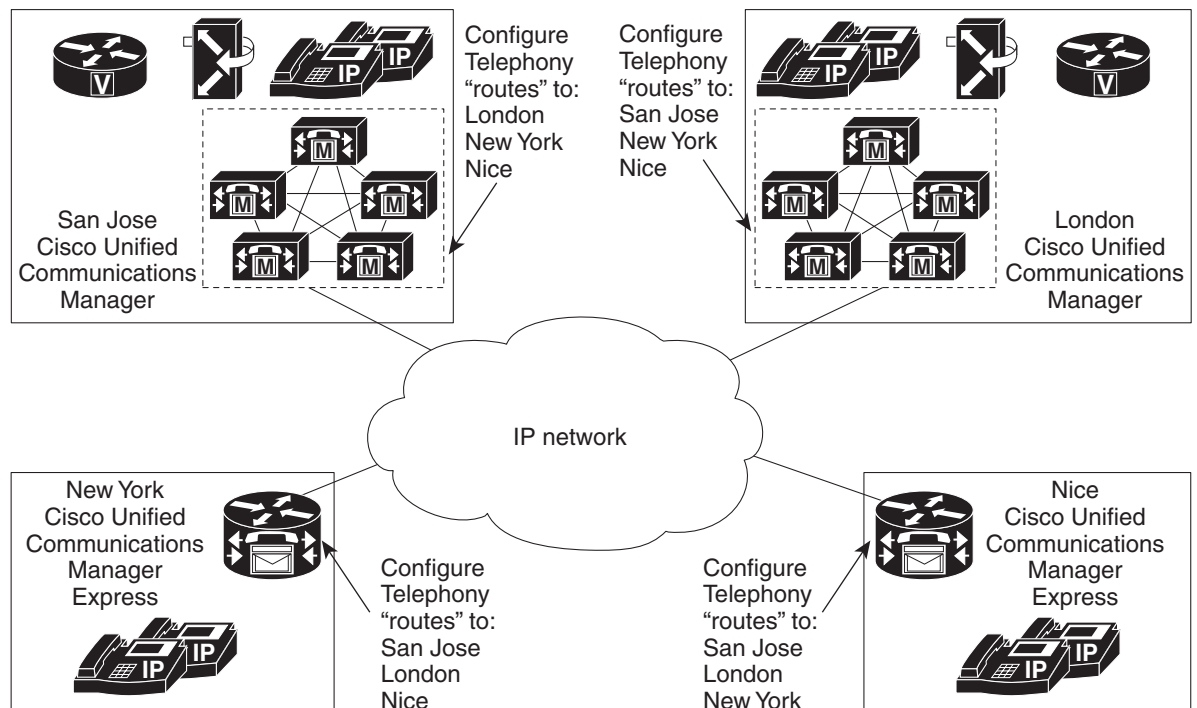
V

IP IP

Configure Telephony "routes" to: London New York Nice

M M M M M

San Jose Cisco Unified Communications Manager

Configure Telephony "routes" to: San Jose New York Nice

IP IP

V

M M M M M

London Cisco Unified Communications Manager

IP network

New York Cisco Unified Communications Manager Express

IP IP

Configure Telephony "routes" to: San Jose London Nice

Configure Telephony "routes" to: San Jose London New York

Nice Cisco Unified Communications Manager Express

IP IP